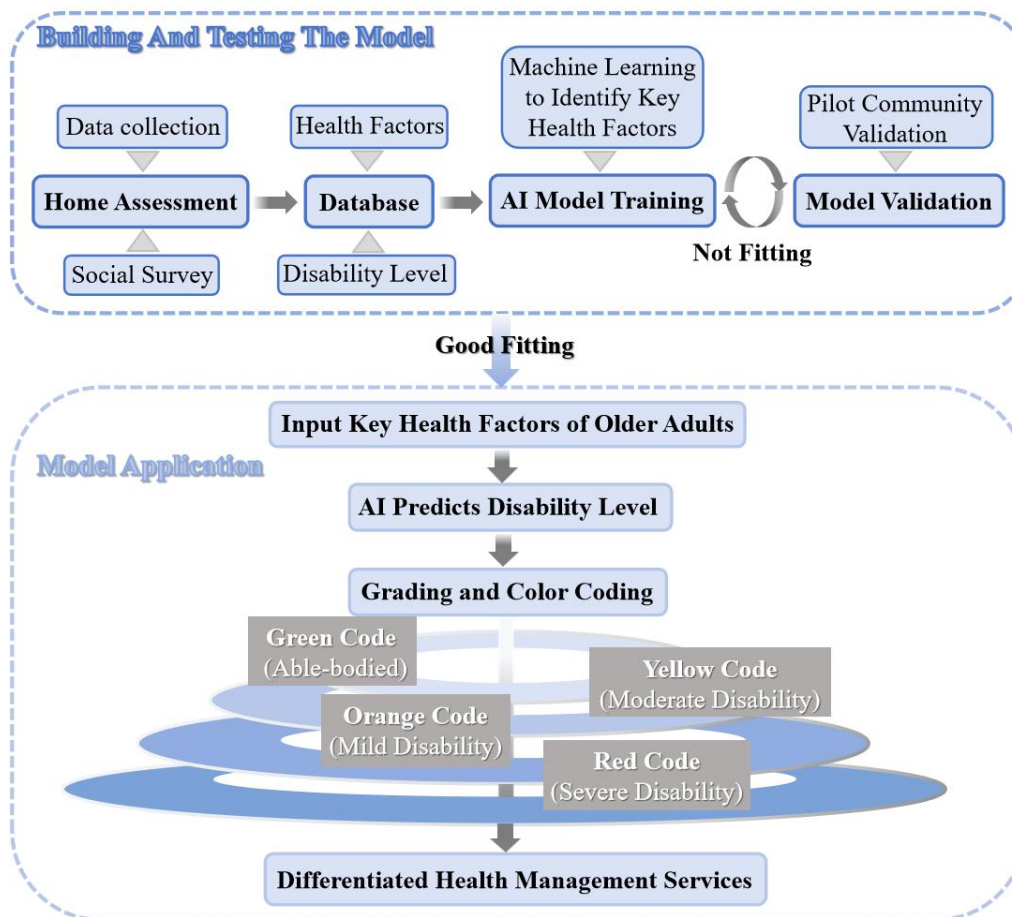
Building And Testing The Model

Data collection

Home Assessment

Social Survey

Health Factors

Database

Disability Level

Machine Learning to Identify Key Health Factors

AI Model Training

Not Fitting

Pilot Community Validation

Model Validation

Good Fitting

Model Application

Input Key Health Factors of Older Adults

AI Predicts Disability Level

Grading and Color Coding

Green Code (Able-bodied)

Yellow Code (Moderate Disability)

Orange Code (Mild Disability)

Red Code (Severe Disability)

Differentiated Health Management Services